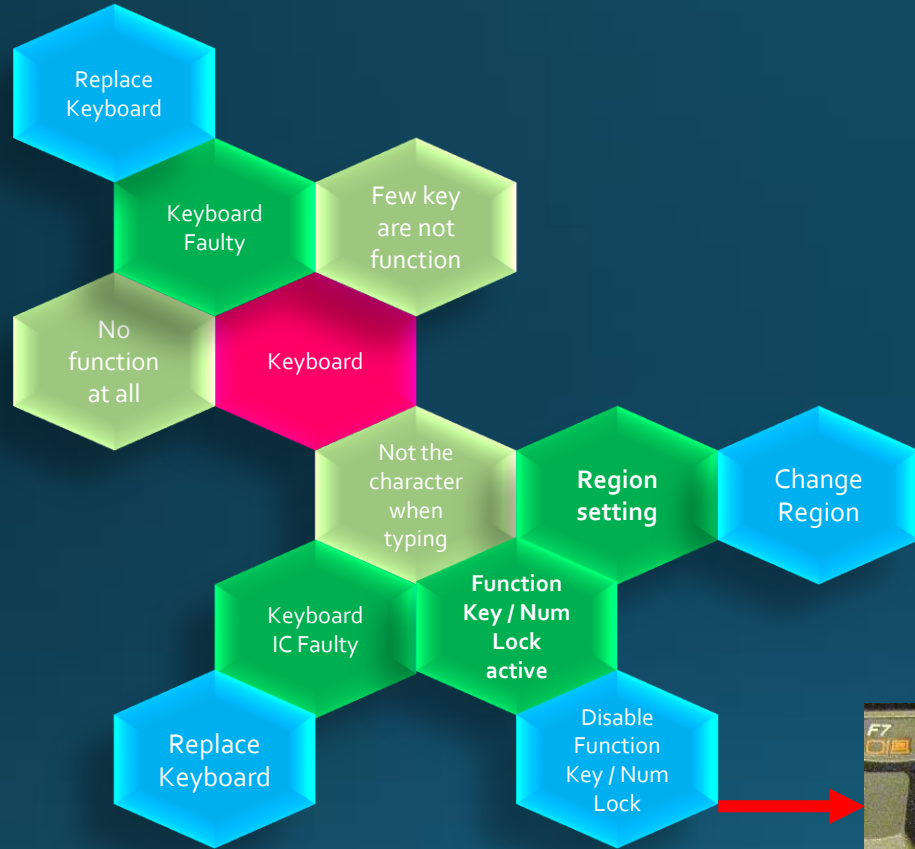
Replace Keyboard

Keyboard Faulty

Few key are not function

No function at all

Keyboard

Not the character when typing

Region setting

Change Region

Keyboard IC Faulty

Function Key / Num Lock active

Replace Keyboard

Disable Function Key / Num Lock

F7